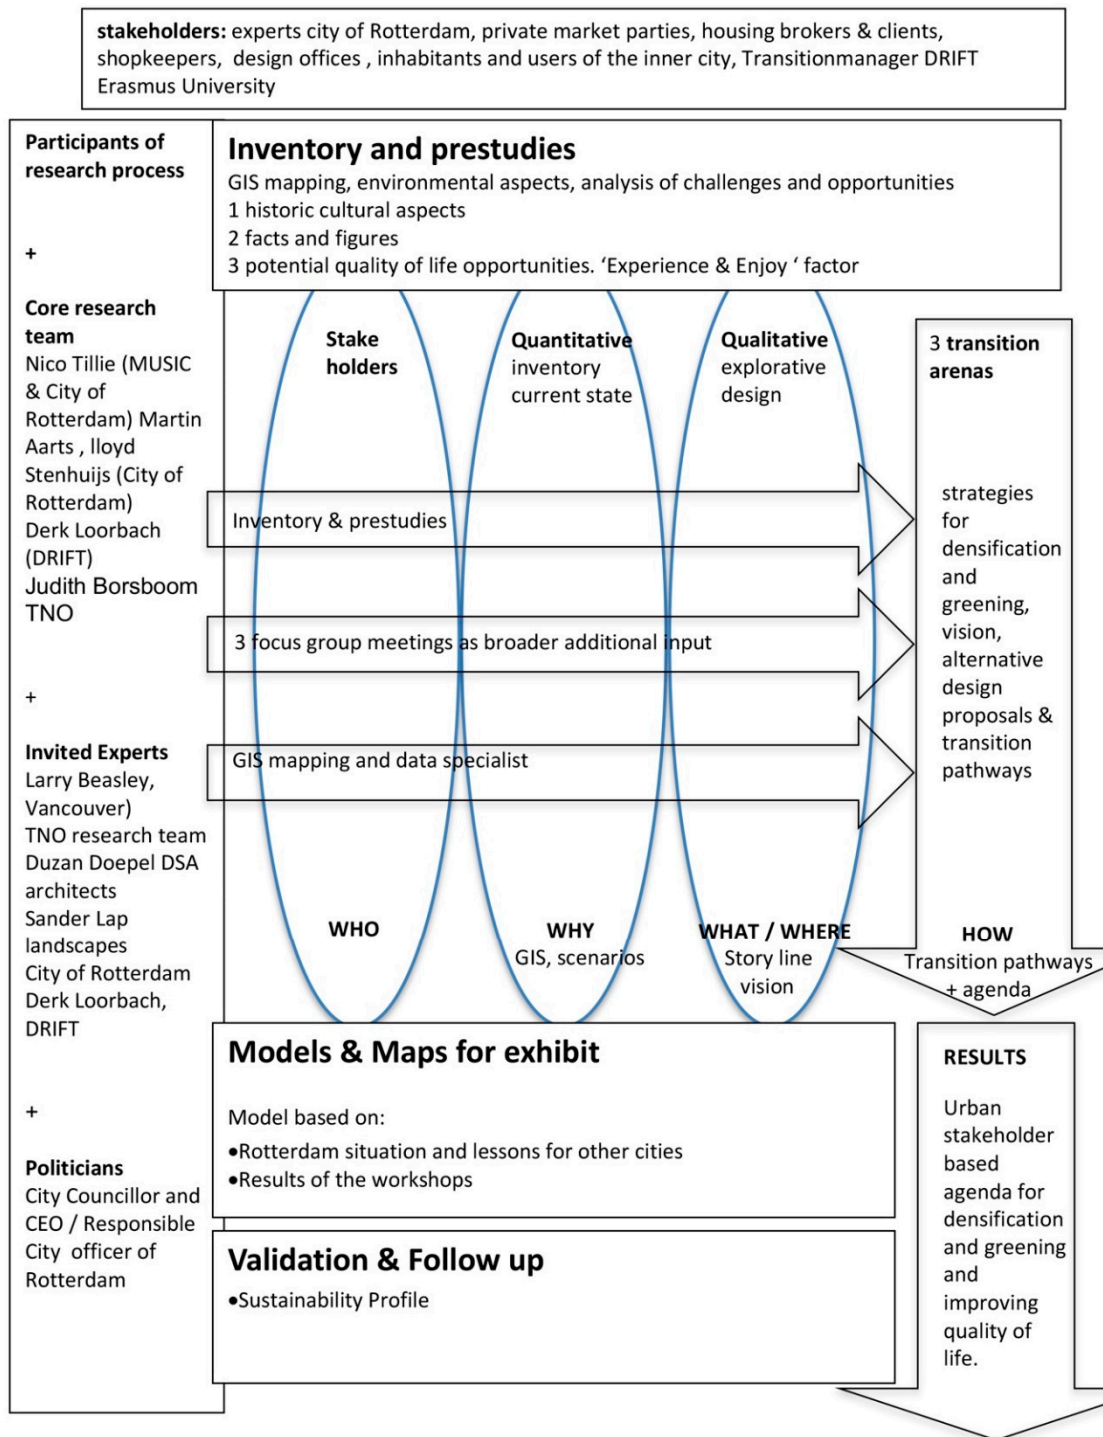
**stakeholders:** experts city of Rotterdam, private market parties, housing brokers & clients, shopkeepers, design offices , inhabitants and users of the inner city, Transitionmanager DRIFT Erasmus University

**Participants of research process**

+

**Core research team**
Nico Tillie (MUSIC & City of Rotterdam) Martin Aarts , lloyd Stenhuijs (City of Rotterdam)
Derk Loorbach (DRIFT)
Judith Borsboom TNO

+

**Invited Experts**
Larry Beasley, Vancouver)
TNO research team
Duzan Doepel DSA architects
Sander Lap landscapes
City of Rotterdam
Derk Loorbach, DRIFT

+

**Politicians**
City Councillor and CEO / Responsible City officer of Rotterdam

**Inventory and prestudies**
GIS mapping, environmental aspects, analysis of challenges and opportunities
1 historic cultural aspects
2 facts and figures
3 potential quality of life opportunities. 'Experience & Enjoy ' factor

**Stake holders**

**Quantitative** inventory current state

**Qualitative** explorative design

**3 transition arenas**

Inventory & prestudies

3 focus group meetings as broader additional input

GIS mapping and data specialist

strategies for densification and greening, vision, alternative design proposals & transition pathways

**WHO**

**WHY**
GIS, scenarios

**WHAT / WHERE**
Story line vision

**HOW**
Transition pathways + agenda

**Models & Maps for exhibit**
Model based on:
•Rotterdam situation and lessons for other cities
•Results of the workshops

**Validation & Follow up**
•Sustainability Profile

**RESULTS**
Urban stakeholder based agenda for densification and greening and improving quality of life.